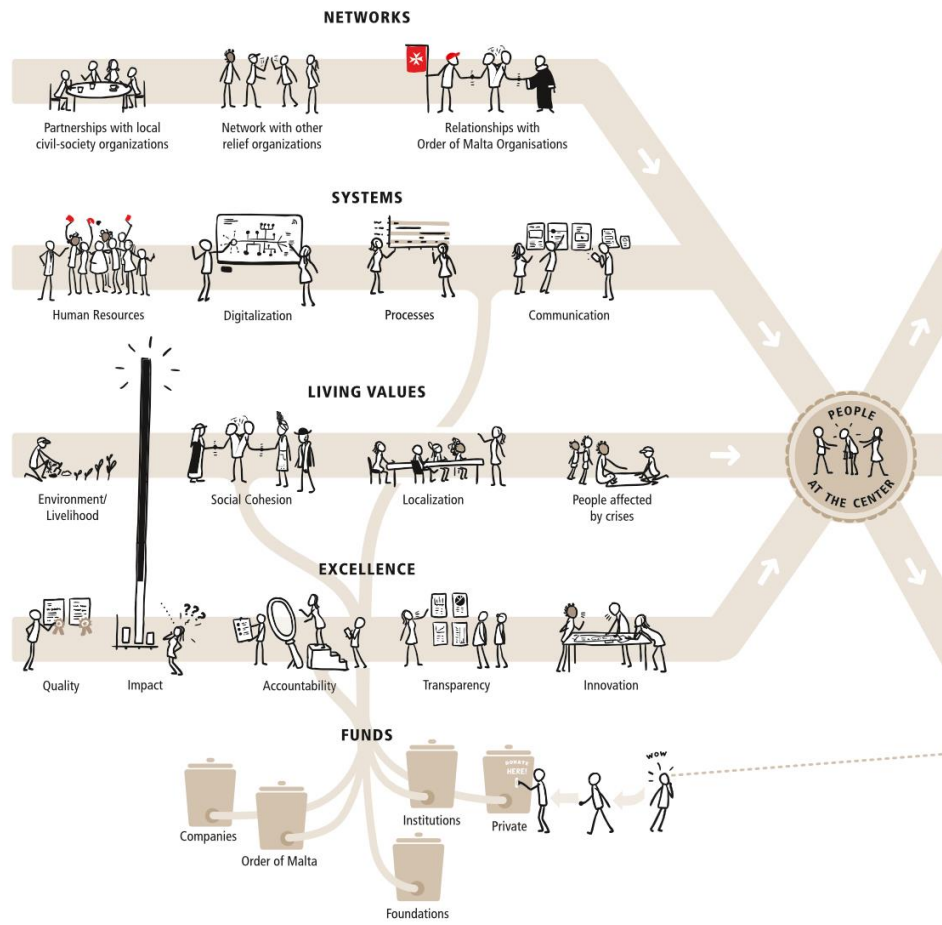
NETWORKS

Partnerships with local civil-society organizations

Network with other relief organizations

Relationships with Order of Malta Organisations

SYSTEMS

Human Resources

Digitalization

Processes

Communication

LIVING VALUES

Environment/ Livelihood

Social Cohesion

Localization

People affected by crises

PEOPLE AT THE CENTER

EXCELLENCE

Quality

Impact

???

Accountability

Transparency

Innovation

FUNDS

Companies

Order of Malta

Institutions

DONATE HERE!

Private

WOW

Foundations